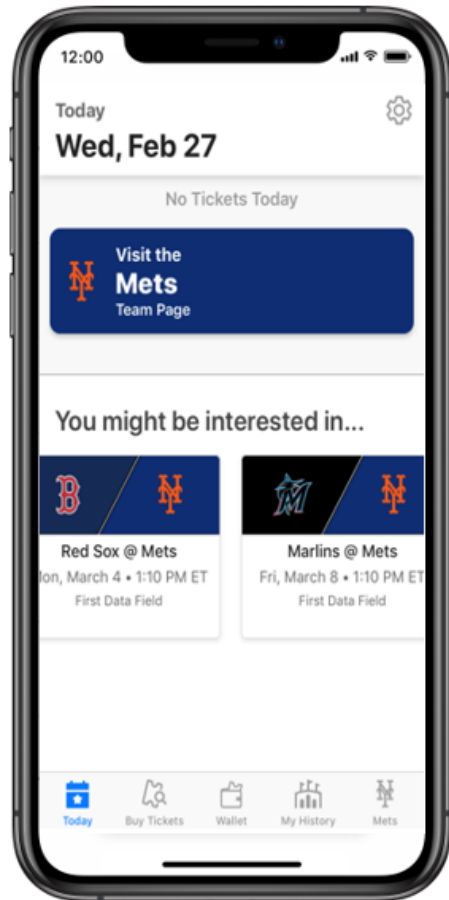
12:00

Today
Wed, Feb 27

No Tickets Today

Visit the
Mets
Team Page

You might be interested in...

Red Sox @ Mets
lon, March 4 • 1:10 PM ET
First Data Field

Marlins @ Mets
Fri, March 8 • 1:10 PM ET
First Data Field

Today
Buy Tickets
Wallet
My History
Mets